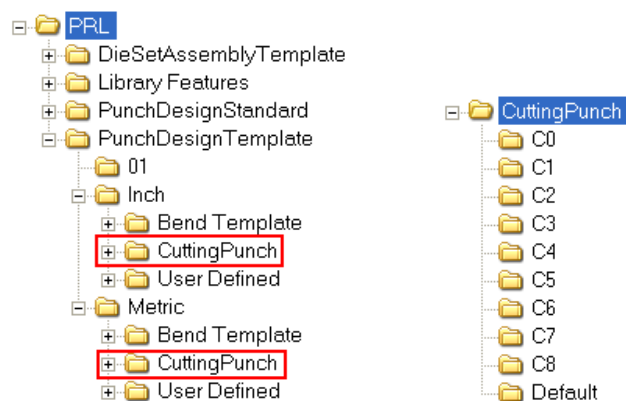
PRL
DieSetAssemblyTemplate
Library Features
PunchDesignStandard
PunchDesignTemplate
01
Inch
Bend Template
CuttingPunch
User Defined
Metric
Bend Template
CuttingPunch
User Defined

CuttingPunch
C0
C1
C2
C3
C4
C5
C6
C7
C8
Default